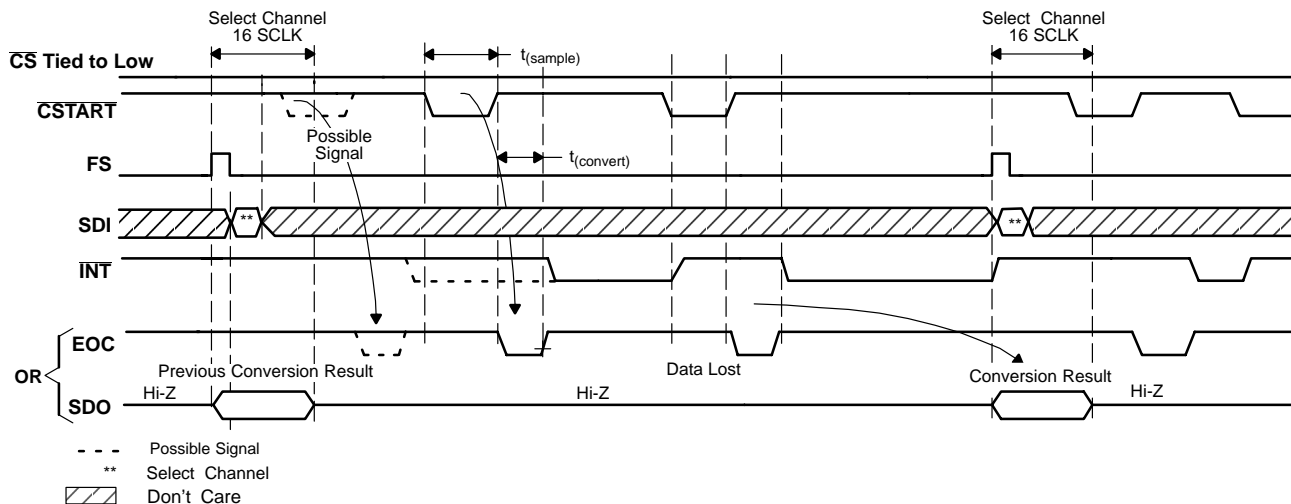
Select Channel
16 SCLK

$t_{(sample)}$

Select Channel
16 SCLK

$\overline{CS}$ Tied to Low

$\overline{CSTART}$

Possible Signal

FS

$t_{(convert)}$

SDI

**

**

$\overline{INT}$

EOC

OR

Previous Conversion Result

Data Lost

Conversion Result

SDO

Hi-Z

Hi-Z

Hi-Z

Possible Signal

** Select Channel

Don't Care